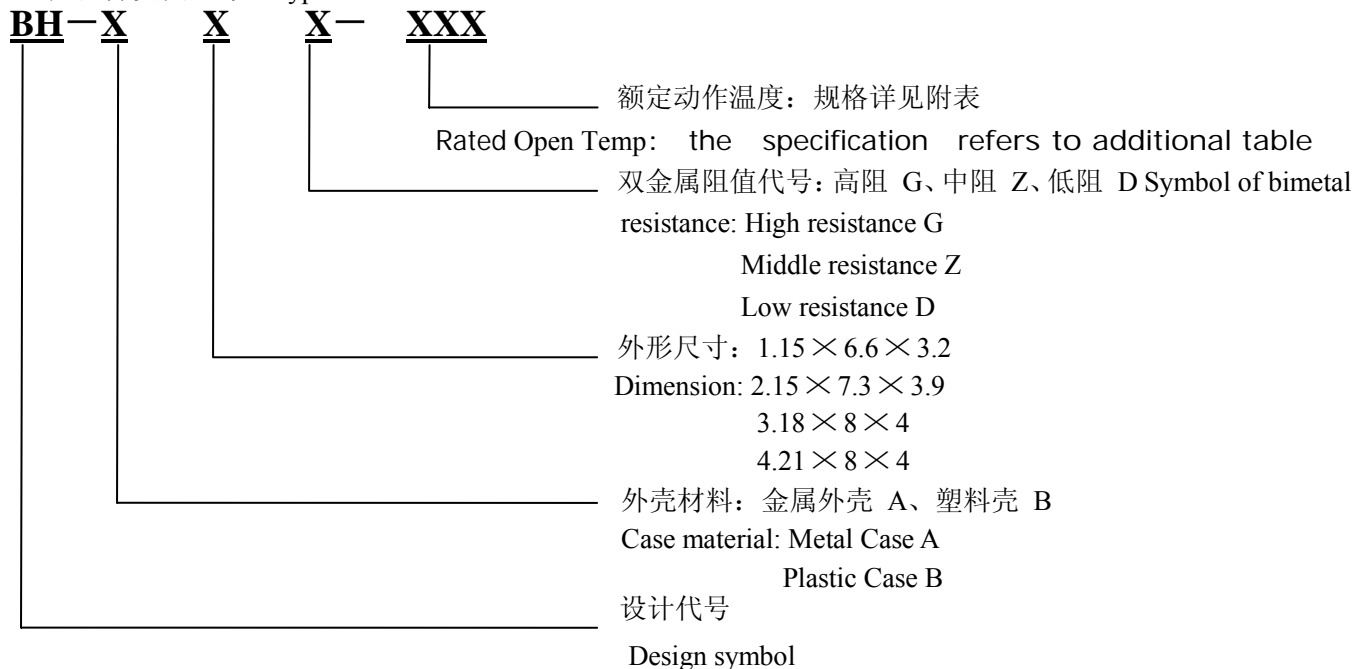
BH－X X X－ XXX

额定动作温度：规格详见附表

Rated Open Temp: the specification refers to additional table

双金属阻值代号：高阻 G、中阻 Z、低阻 D Symbol of bimetal resistance: High resistance G

Middle resistance Z

Low resistance D

外形尺寸：1.15×6.6×3.2

Dimension: 2.15×7.3×3.9

3.18×8×4

4.21×8×4

外壳材料：金属外壳 A、塑料壳 B

Case material: Metal Case A

Plastic Case B

设计代号

Design symbol